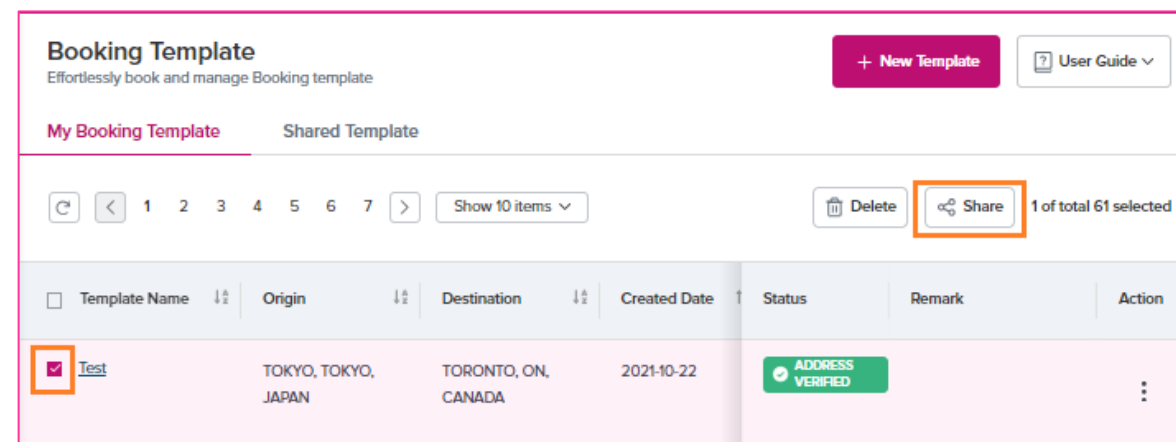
Booking Template
Effortlessly book and manage Booking template

+ New Template

User Guide

My Booking Template

Shared Template

1 2 3 4 5 6 7

Show 10 items

Delete

Share

1 of total 61 selected

| Template Name | Origin | Destination | Created Date | Status | Remark | Action |
|---|---|---|---|---|---|---|
| Test | TOKYO, TOKYO, JAPAN | TORONTO, ON, CANADA | 2021-10-22 | ADDRESS VERIFIED | | ⋮ |